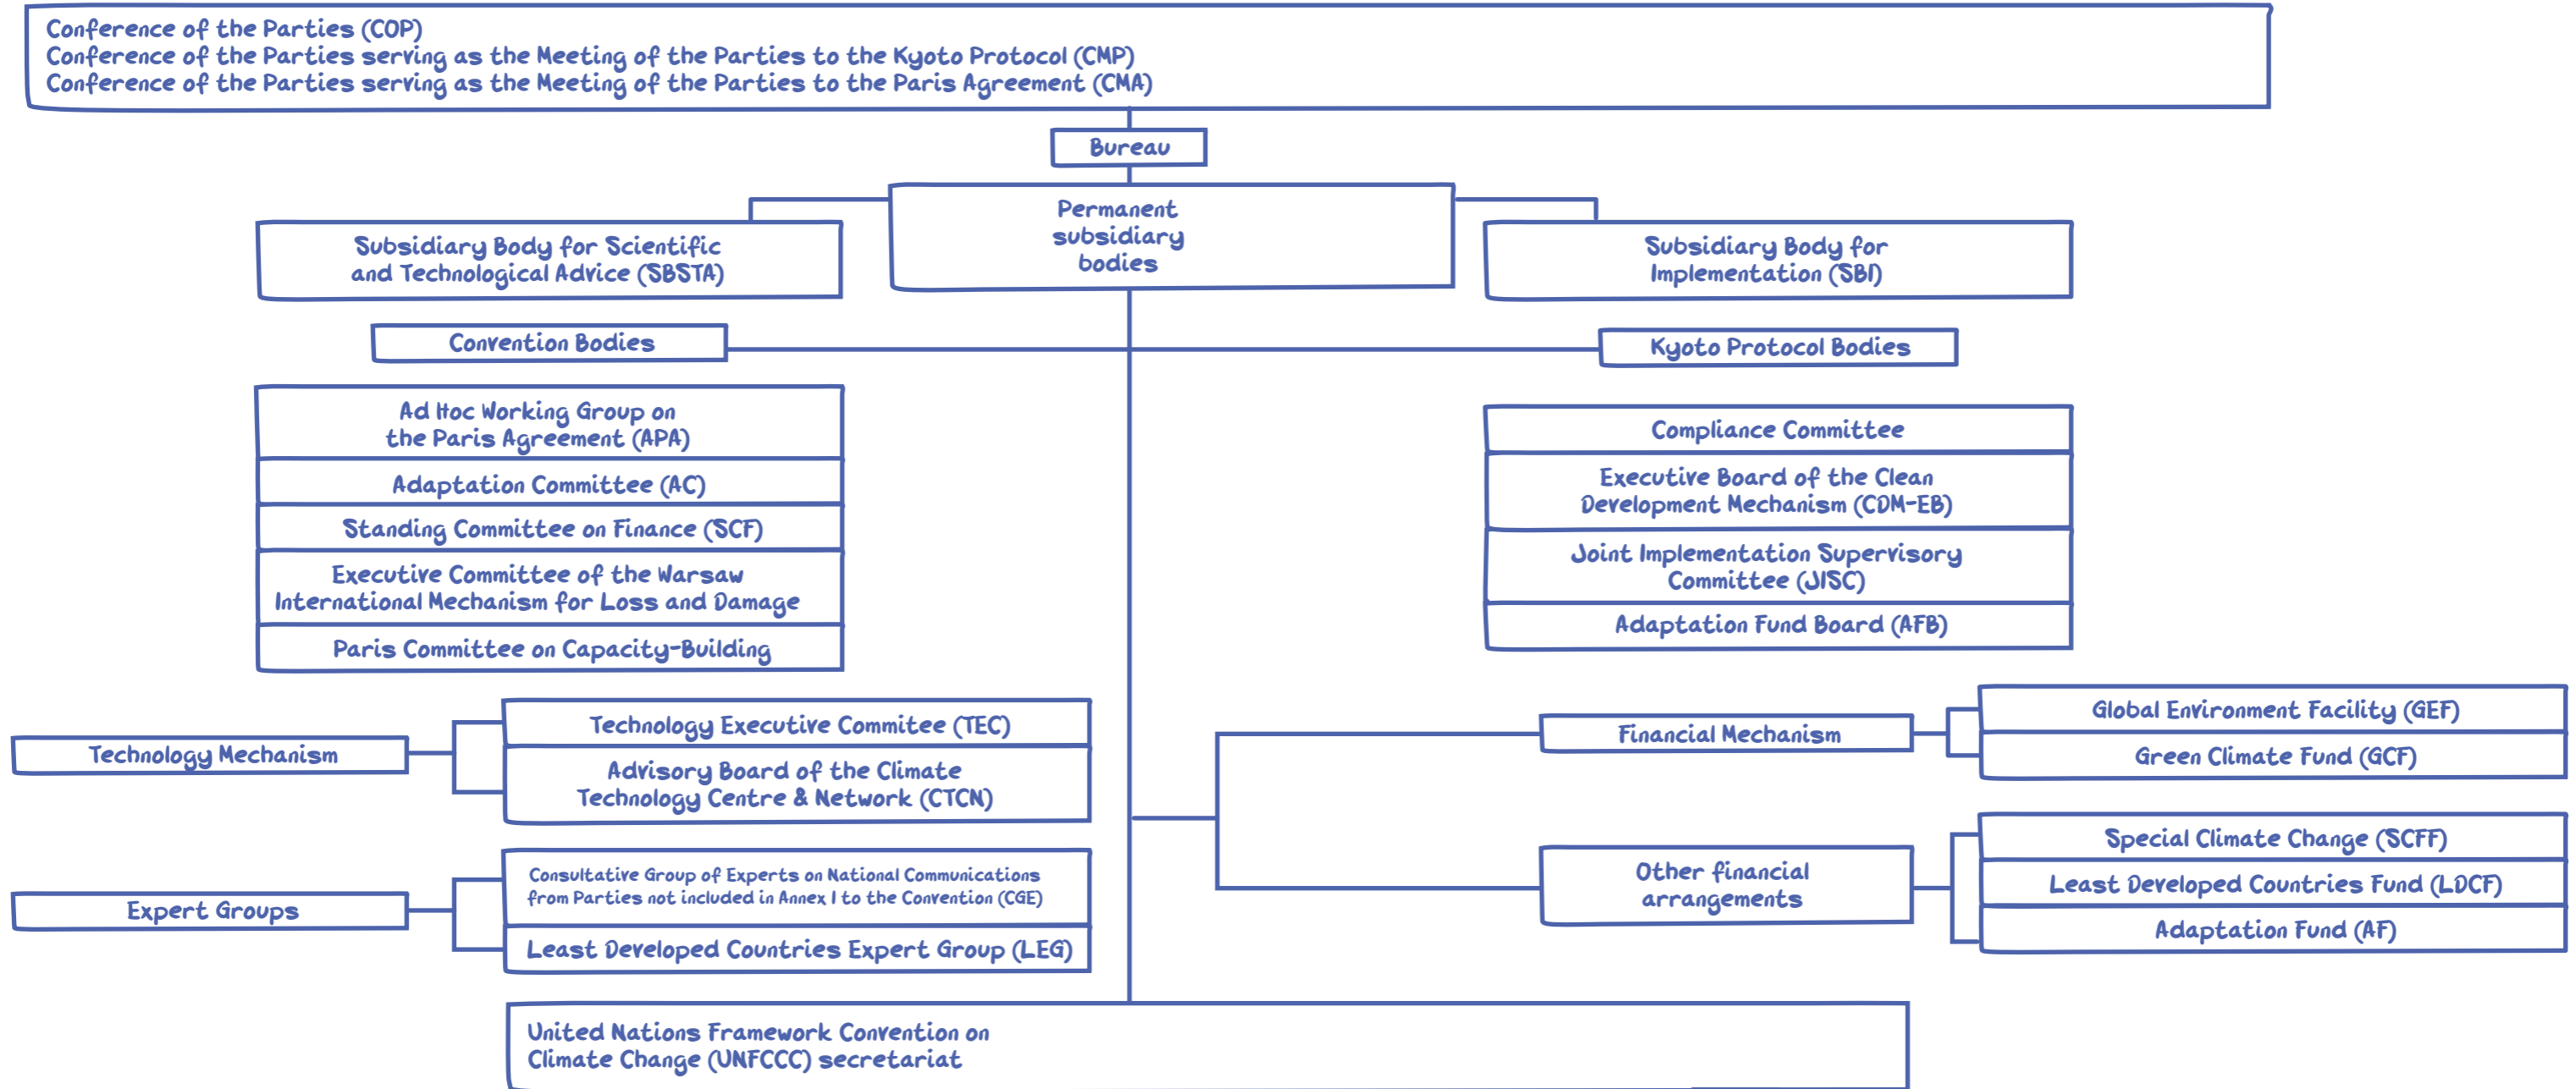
Conference of the Parties (COP)
Conference of the Parties serving as the Meeting of the Parties to the Kyoto Protocol (CMP)
Conference of the Parties serving as the Meeting of the Parties to the Paris Agreement (CMA)

Bureau

Permanent subsidiary bodies

Subsidiary Body for Scientific and Technological Advice (SBSTA)

Subsidiary Body for Implementation (SBI)

Convention Bodies

Kyoto Protocol Bodies

Ad Hoc Working Group on the Paris Agreement (APA)

Adaptation Committee (AC)

Standing Committee on Finance (SCF)

Executive Committee of the Warsaw International Mechanism for Loss and Damage

Paris Committee on Capacity-Building

Compliance Committee

Executive Board of the Clean Development Mechanism (CDM-EB)

Joint Implementation Supervisory Committee (JISC)

Adaptation Fund Board (AFB)

Technology Mechanism

Technology Executive Commitee (TEC)

Advisory Board of the Climate Technology Centre & Network (CTCN)

Financial Mechanism

Global Environment Facility (GEF)

Green Climate Fund (GCF)

Expert Groups

Consultative Group of Experts on National Communications from Parties not included in Annex I to the Convention (CGE)

Least Developed Countries Expert Group (LEG)

Other financial arrangements

Special Climate Change (SCFF)

Least Developed Countries Fund (LDCF)

Adaptation Fund (AF)

United Nations Framework Convention on Climate Change (UNFCCC) secretariat